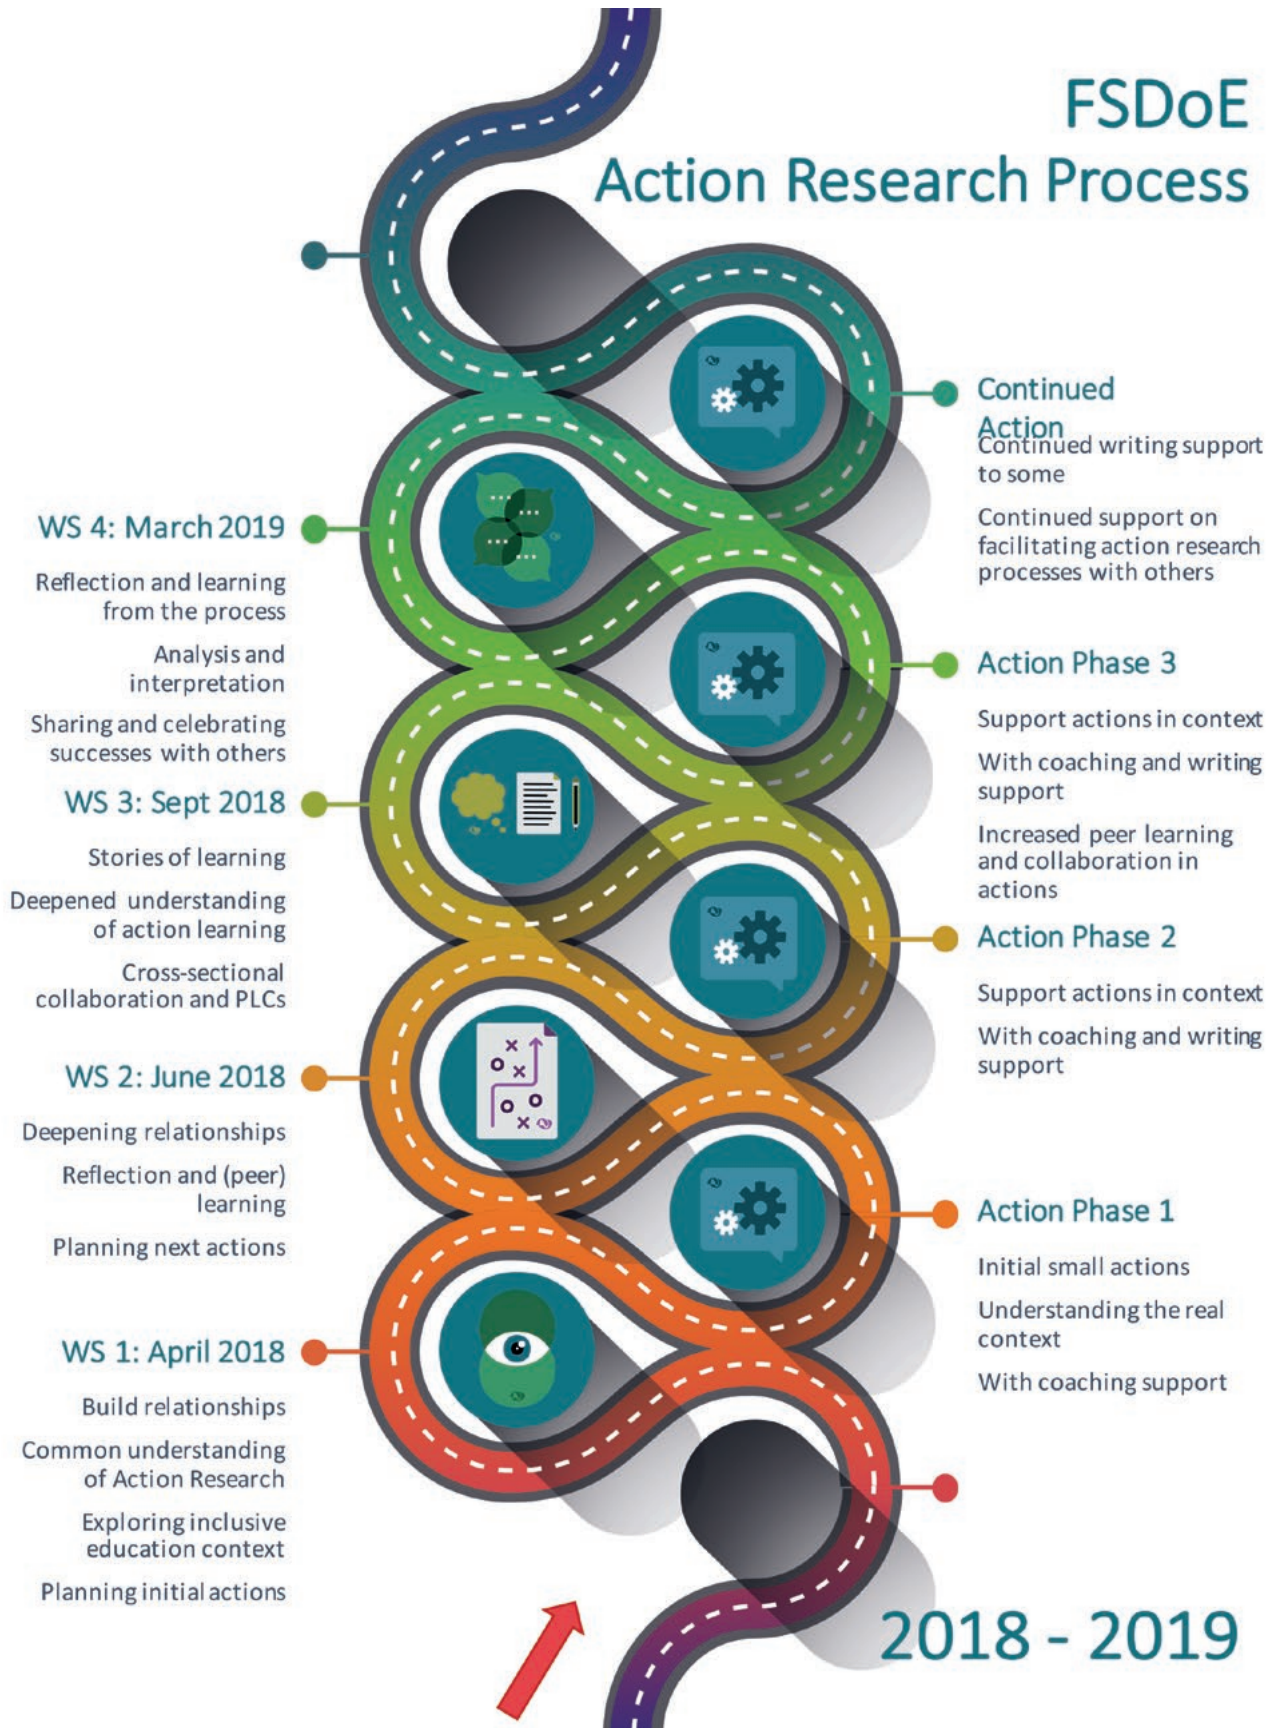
FSDoE
Action Research Process

Continued Action

Continued writing support to some

Continued support on facilitating action research processes with others

WS 4: March 2019

Reflection and learning from the process

Analysis and interpretation

Sharing and celebrating successes with others

Action Phase 3

Support actions in context

With coaching and writing support

Increased peer learning and collaboration in actions

WS 3: Sept 2018

Stories of learning

Deepened understanding of action learning

Cross-sectional collaboration and PLCs

Action Phase 2

Support actions in context

With coaching and writing support

WS 2: June 2018

Deepening relationships

Reflection and (peer) learning

Planning next actions

Action Phase 1

Initial small actions

Understanding the real context

With coaching support

WS 1: April 2018

Build relationships

Common understanding of Action Research

Exploring inclusive education context

Planning initial actions

2018 - 2019